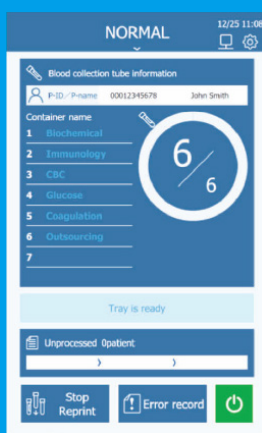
NORMAL

12/25 11:0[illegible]

Blood collection tube information

P-ID／P-name 00012345678 John Smith

Container name

1 Biochemical
2 Immunology
3 CBC
4 Glucose
5 Coagulation
6 Outsourcing
7

6/6

Tray is ready

Unprocessed 0patient

Stop Reprint

Error record